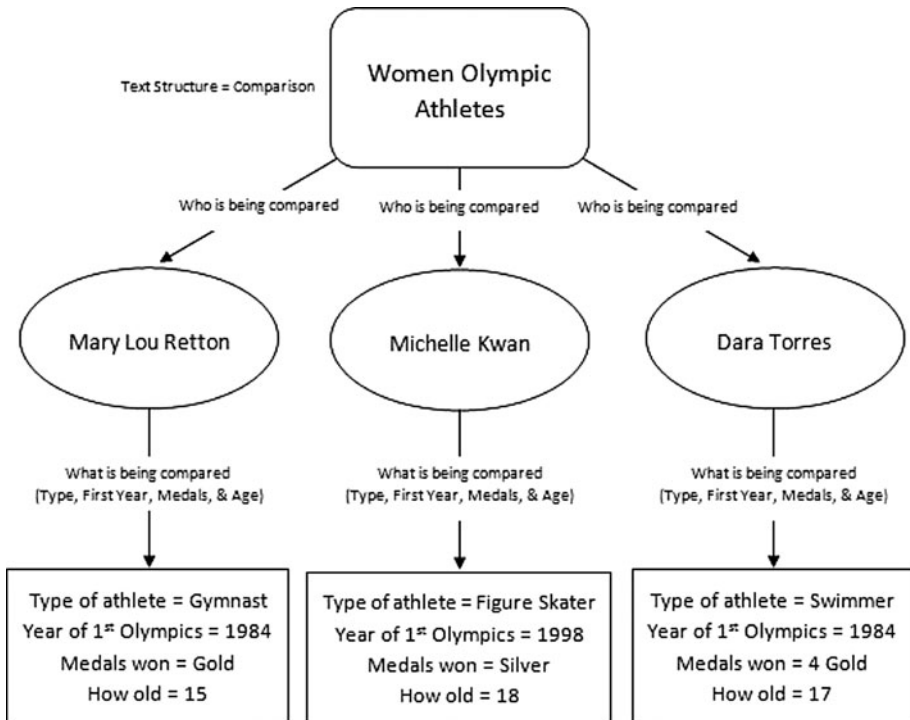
Text Structure = Comparison

Women Olympic Athletes

Who is being compared

Who is being compared

Who is being compared

Mary Lou Retton

Michelle Kwan

Dara Torres

What is being compared (Type, First Year, Medals, & Age)

What is being compared (Type, First Year, Medals, & Age)

What is being compared (Type, First Year, Medals, & Age)

Type of athlete = Gymnast
Year of $1^{st}$ Olympics = 1984
Medals won = Gold
How old = 15

Type of athlete = Figure Skater
Year of $1^{st}$ Olympics = 1998
Medals won = Silver
How old = 18

Type of athlete = Swimmer
Year of $1^{st}$ Olympics = 1984
Medals won = 4 Gold
How old = 17